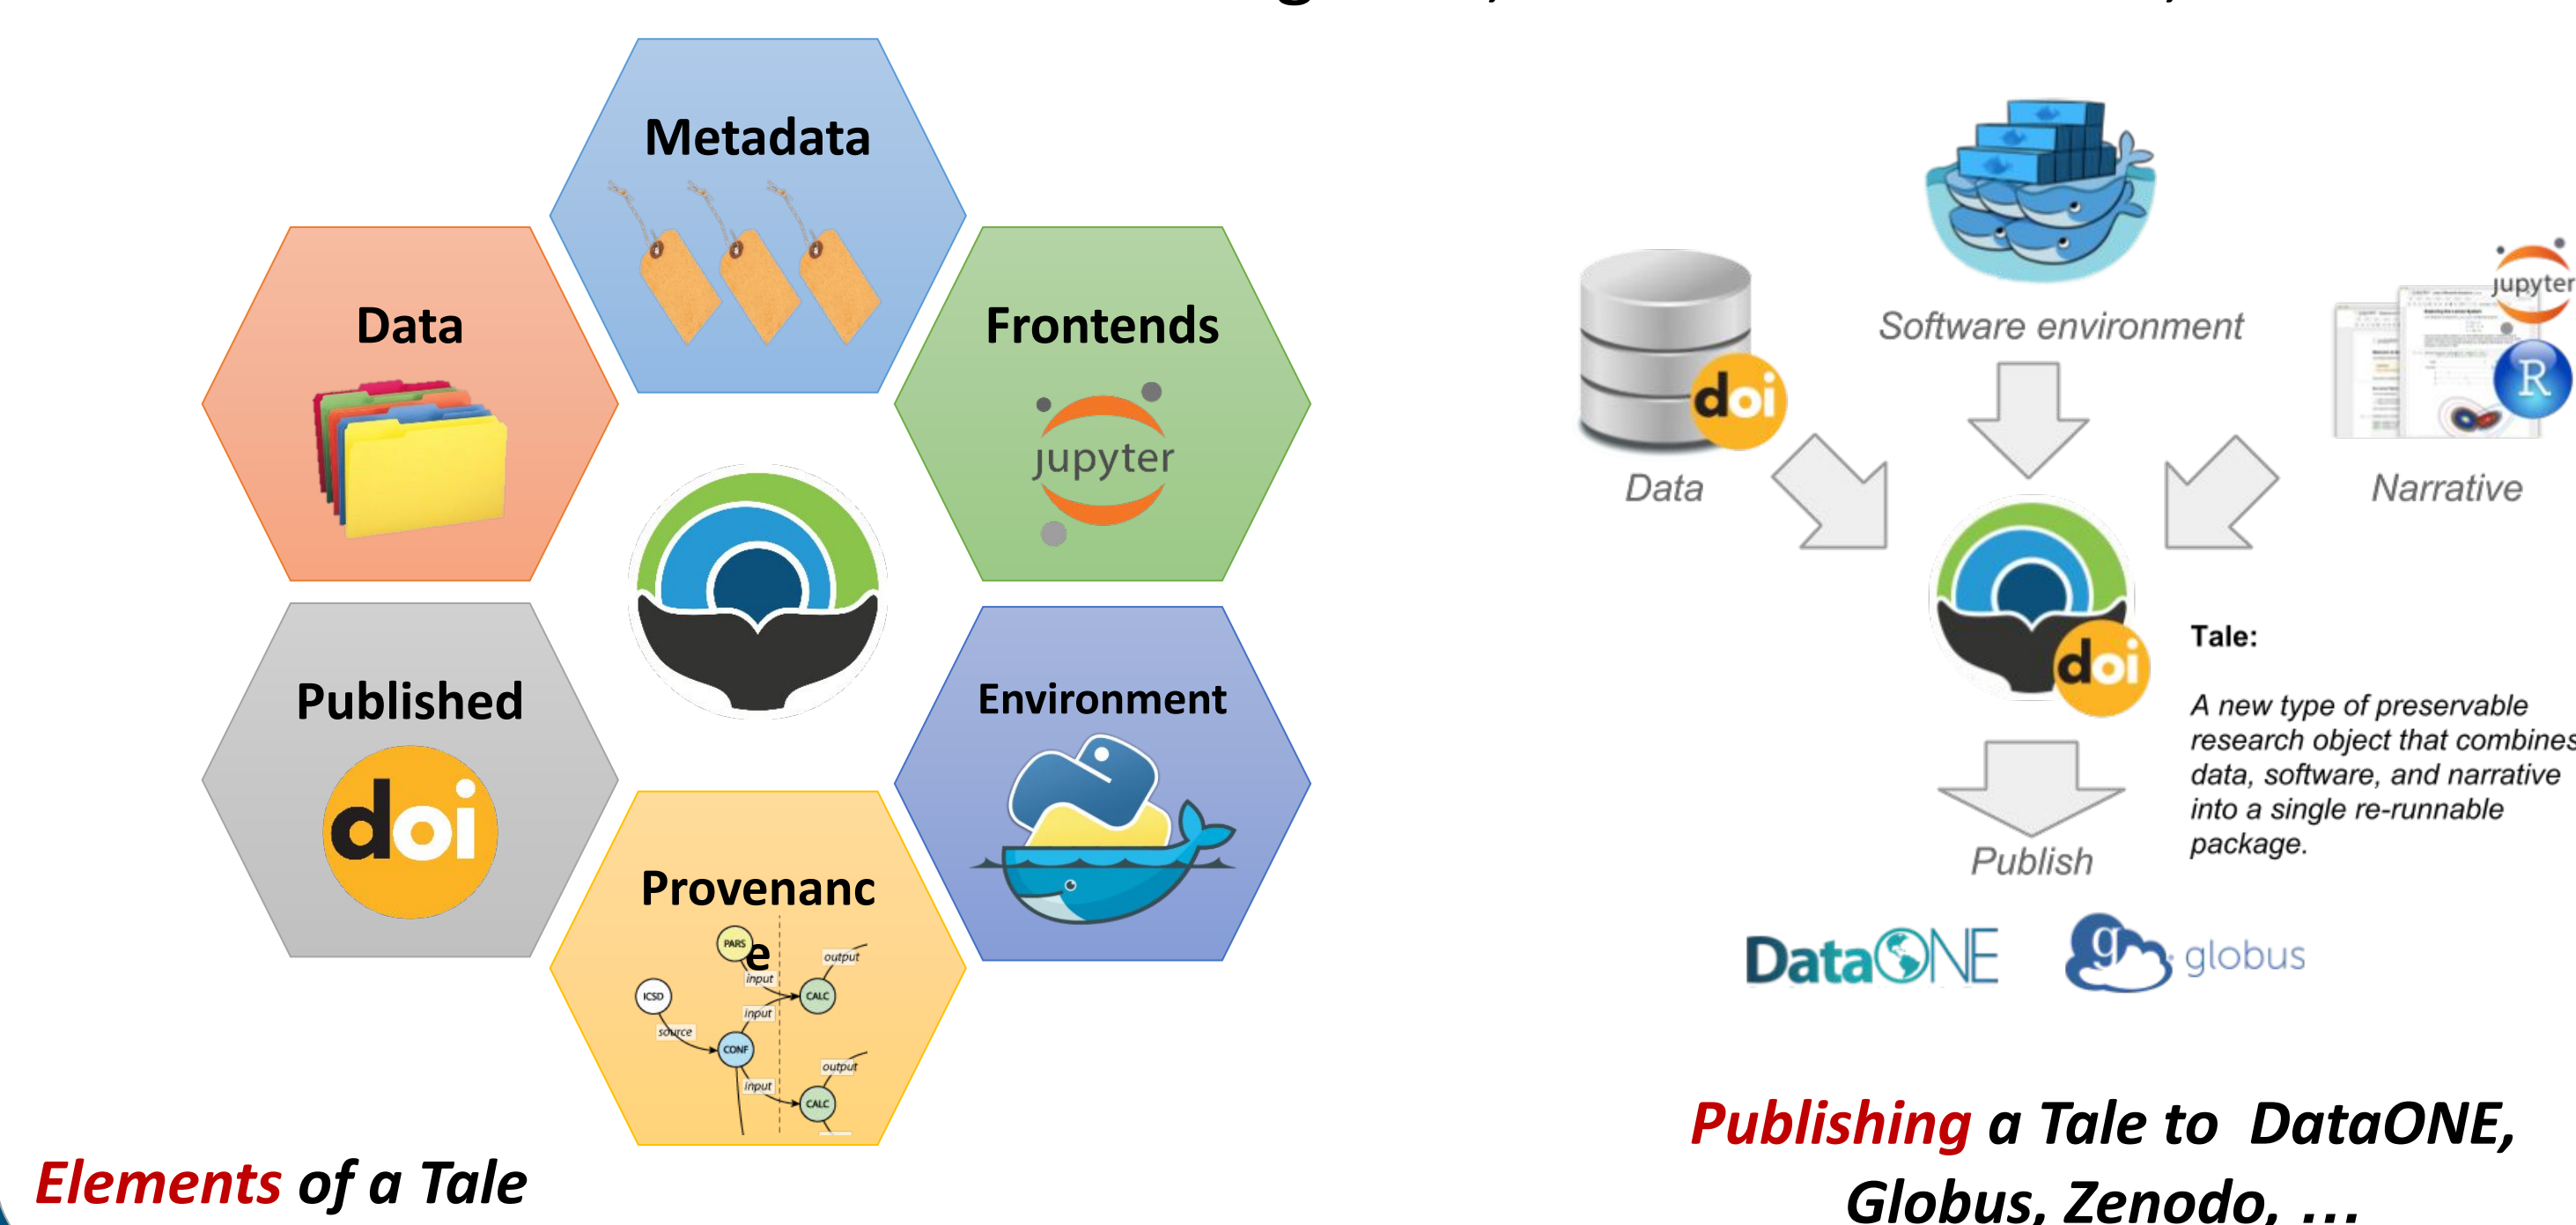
Metadata

Data

Frontends

jupyter

Published

doi

Environment

Provenance

PARS

output

input

ICSD

CALC

source

input

CONF

output

input

CALC

Elements of a Tale

Software environment

doi

Data

jupyter

R

Narrative

doi

Tale:

A new type of preservable research object that combines data, software, and narrative into a single re-runnable package.

Publish

DataONE

globus

Publishing a Tale to DataONE, Globus, Zenodo, ...